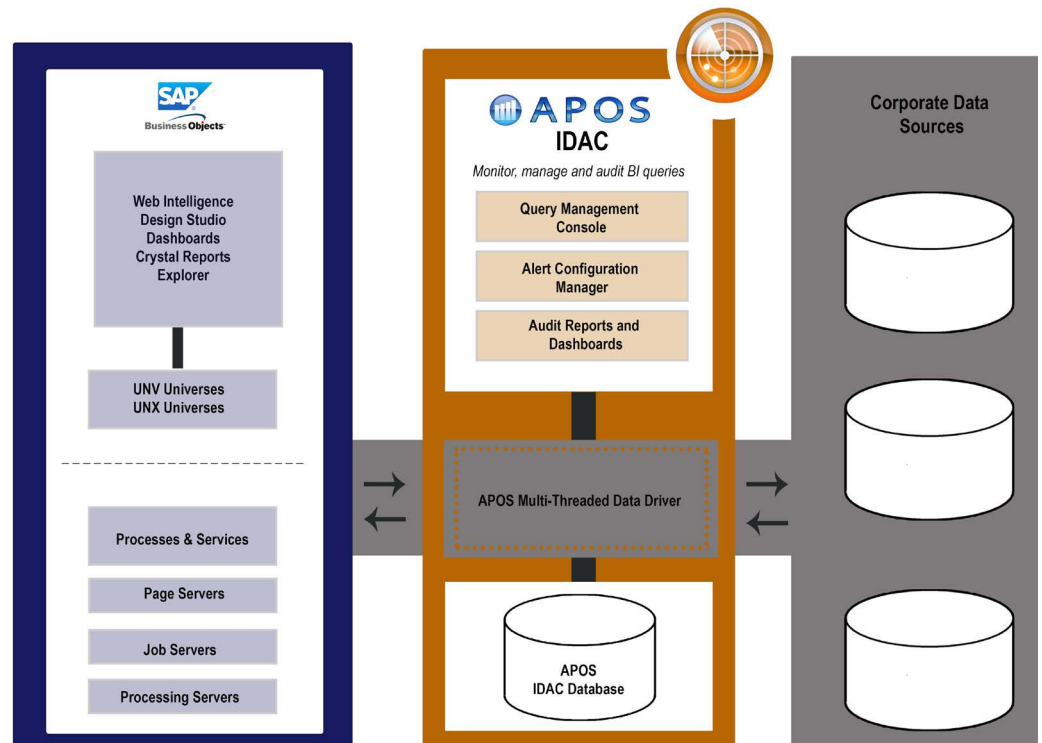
SAP
Business Objects

Web Intelligence
Design Studio
Dashboards
Crystal Reports
Explorer

UNV Universes
UNX Universes

Processes & Services

Page Servers

Job Servers

Processing Servers

APOS
IDAC

Monitor, manage and audit BI queries

Query Management Console

Alert Configuration Manager

Audit Reports and Dashboards

APOS Multi-Threaded Data Driver

APOS
IDAC Database

Corporate Data Sources